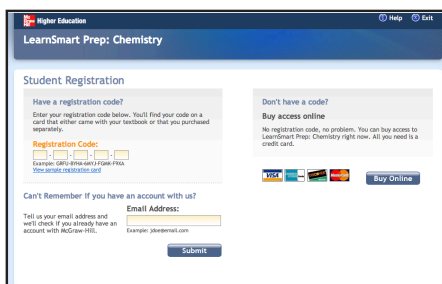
Higher Education

Help Exit

LearnSmart Prep: Chemistry

Student Registration

Have a registration code?

Enter your registration code below. You'll find your code on a card that either came with your textbook or that you purchased separately.

Registration Code:

Example: GRFU-BYHA-6MYJ-FGWK-FRXA
View sample registration card

Don't have a code?

Buy access online

No registration code, no problem. You can buy access to LearnSmart Prep: Chemistry right now. All you need is a credit card.

VISA

Buy Online

Can't Remember if you have an account with us?

Tell us your email address and we'll check if you already have an account with McGraw-Hill.

Email Address:

Example: jdoe@email.com

Submit